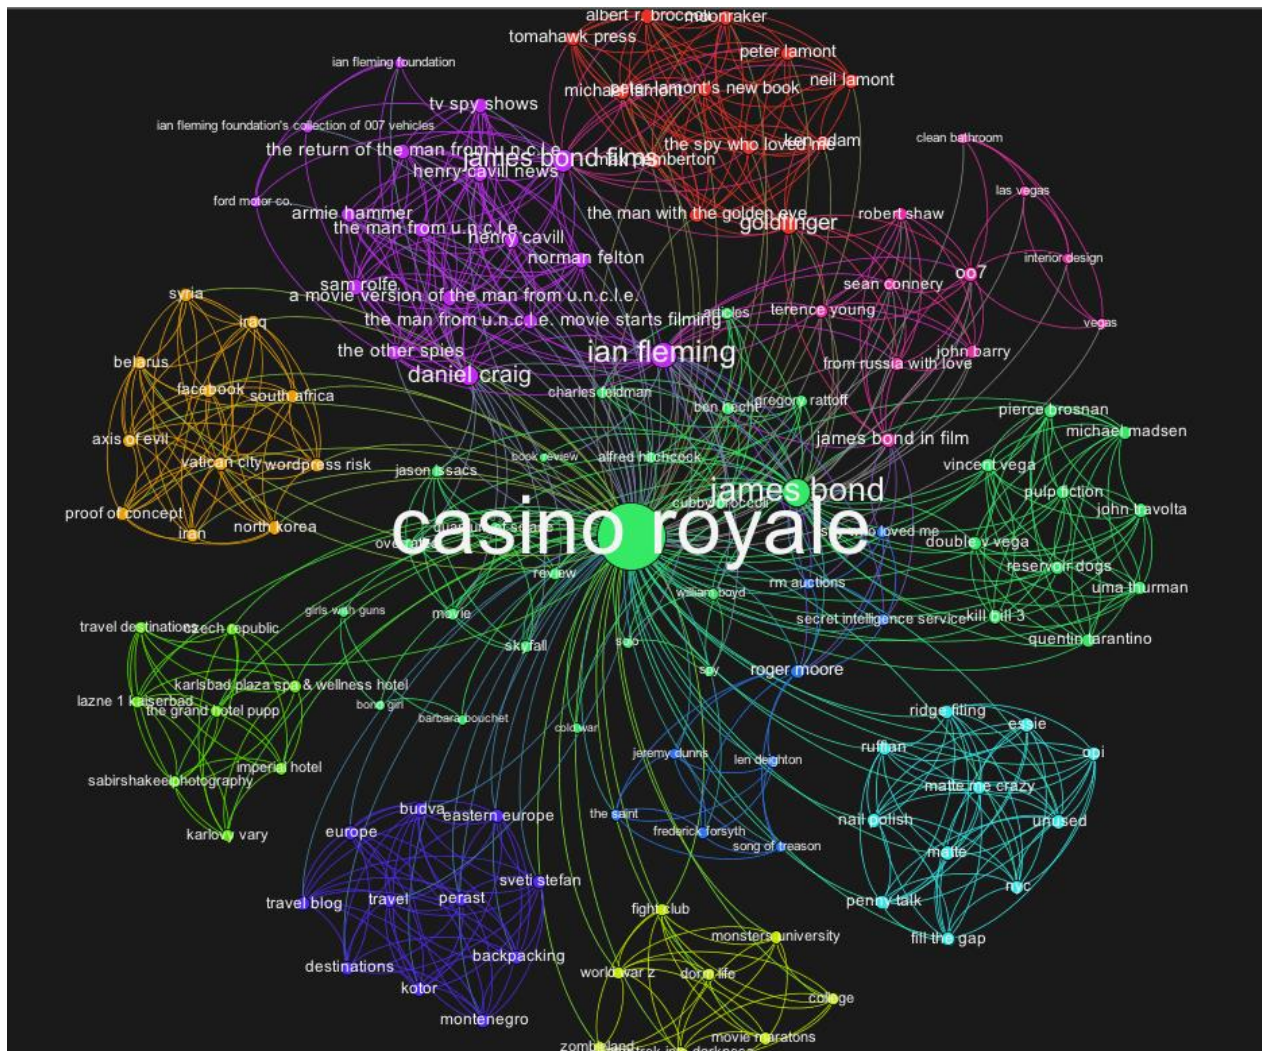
albert r. broccoli
moonraker
tomahawk press
peter lamont
neil lamont
michael lamont
peter lamont's new book
ian fleming foundation
tv spy shows
ian fleming foundation's collection of 007 vehicles
the return of the man from u.n.c.l.e.
james bond films
mark emberton
the spy who loved me
ken adam
clean bathroom
henry cavill news
las vegas
ford motor co.
armie hammer
the man with the golden gun
goldfinger
robert shaw
the man from u.n.c.l.e.
henry cavill
interior design
norman felton
007
sean connery
sam rolfe
syria
a movie version of the man from u.n.c.l.e.
iraq
the man from u.n.c.l.e. movie starts filming
articles
terence young
vegas
the other spies
ian fleming
john barry
belarus
daniel craig
from russia with love
facebook
south africa
charles feldman
ben hecht
gregory ratoff
pierce brosnan
axis of evil
james bond in film
michael madsen
vatican city
wordpress risk
jason isaacs
book review
alfred hitchcock
vincent vega
james bond
pulp fiction
proof of concept
cubby broccoli
john travolta
iran
north korea
casino royale
who loved me
double-y vega
overview
reservoir dogs
review
rm auctions
william boyd
uma thurman
girls with guns
travel destinations
czech republic
movie
secret intelligence service
kill bill 3
quentin tarantino
skyfall
spy
roger moore
karlsbad plaza spa & wellness hotel
lazne 1 kaiserbad
the grand hotel pupp
bond girl
barbara bouchet
ridge fitting
essie
coldwar
ruffian
opi
jeremy dunns
len deighton
imperial hotel
sabirshakeel photography
matte me crazy
karlovy vary
budva
eastern europe
the saint
nail polish
unused
europe
frederick forsyth
song of treason
matte
sveti stefan
nyc
travel blog
travel
perast
penny talk
fight club
fill the gap
monsters university
backpacking
destinations
world war z
dorm life
kotor
college
montenegro
movie marathons
zombieland